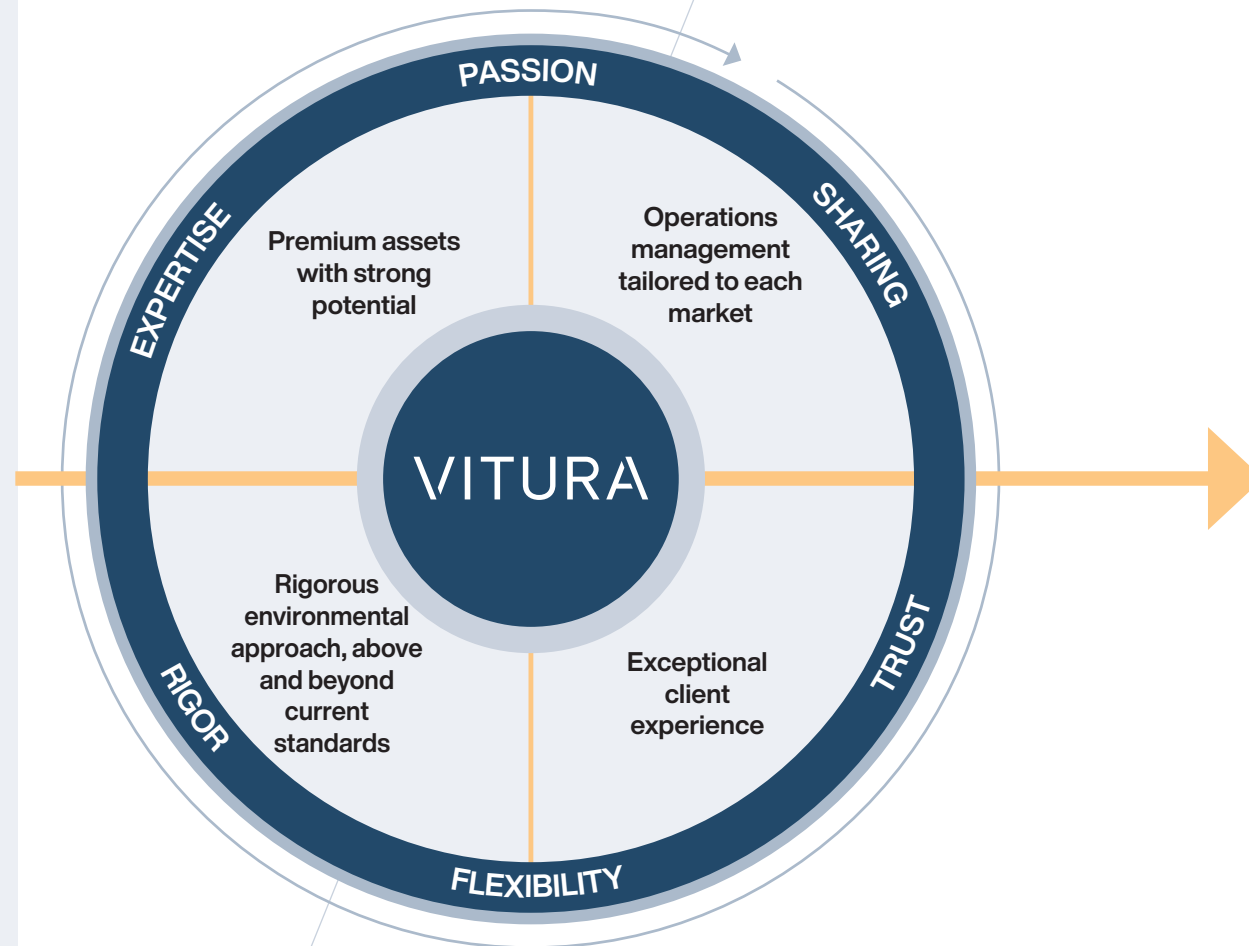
PASSION

SHARING

TRUST

FLEXIBILITY

RIGOR

EXPERTISE

Premium assets with strong potential

Operations management tailored to each market

VITURA

Rigorous environmental approach, above and beyond current standards

Exceptional client experience